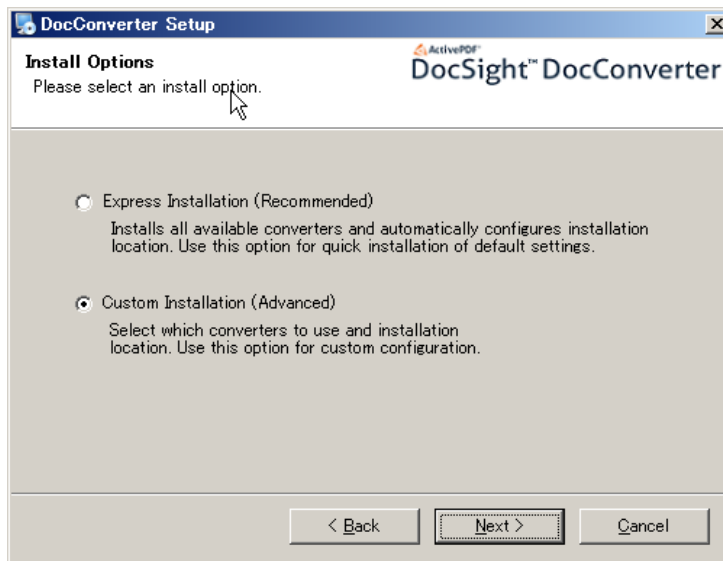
DocConverter Setup

Install Options
Please select an install option.

ActivePDF
DocSight™ DocConverter

Express Installation (Recommended)

Installs all available converters and automatically configures installation location. Use this option for quick installation of default settings.

Custom Installation (Advanced)

Select which converters to use and installation location. Use this option for custom configuration.

< Back
Next >
Cancel